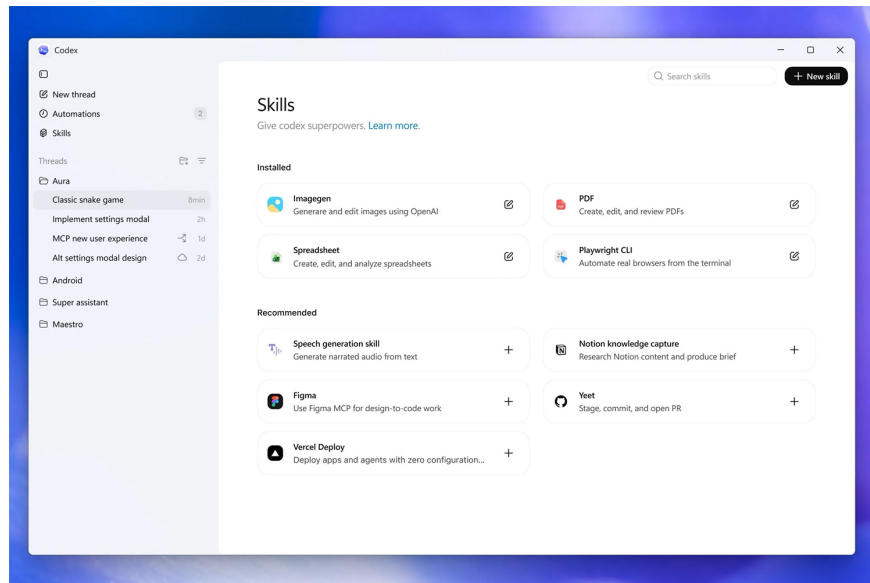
Codex

New thread
Automations 2
Skills

Threads
Aura
Classic snake game 8min
Implement settings modal 2h
MCP new user experience 1d
Alt settings modal design 2d
Android
Super assistant
Maestro

Search skills
+ New skill

Skills
Give codex superpowers. Learn more.

Installed

Imagegen
Generare and edit images using OpenAI

PDF
Create, edit, and review PDFs

Spreadsheet
Create, edit, and analyze spreadsheets

Playwright CLI
Automate real browsers from the terminal

Recommended

Speech generation skill
Generate narrated audio from text

Notion knowledge capture
Research Notion content and produce brief

Figma
Use Figma MCP for design-to-code work

Yeet
Stage, commit, and open PR

Vercel Deploy
Deploy apps and agents with zero configuration...